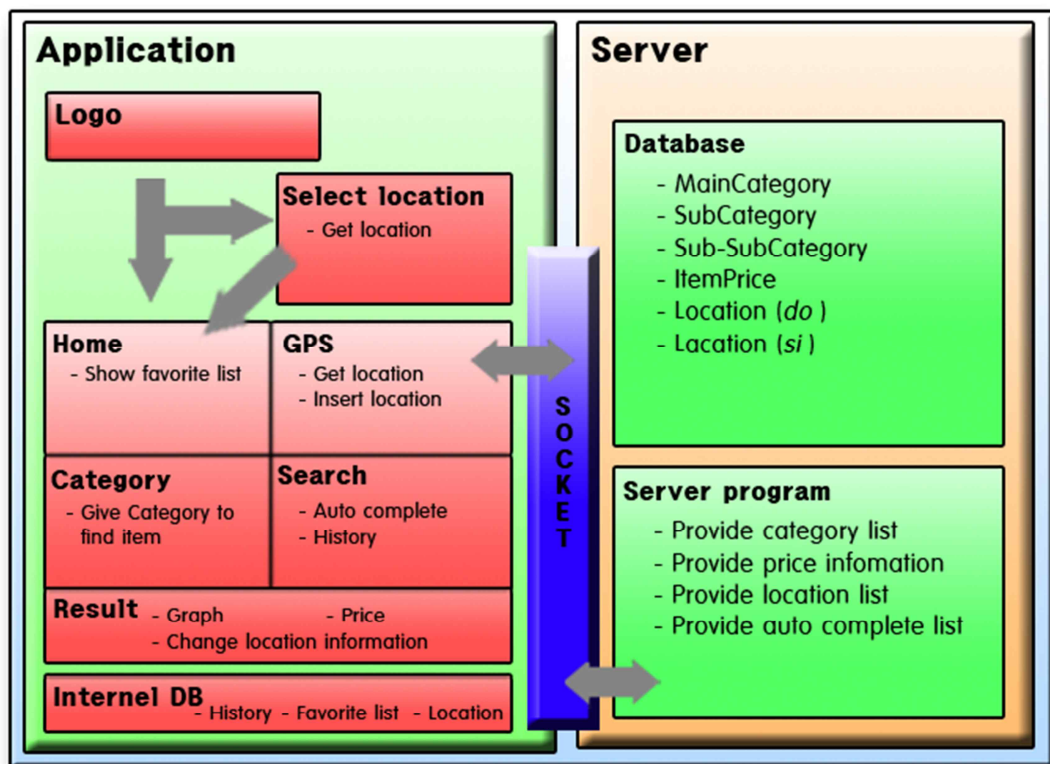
Application

Logo

Select location
- Get location

Home
- Show favorite list

GPS
- Get location
- Insert location

Category
- Give Category to find item

Search
- Auto complete
- History

Result - Graph - Price
- Change location information

Internel DB - History - Favorite list - Location

SOCKET

Server

Database
- MainCategory
- SubCategory
- Sub-SubCategory
- ItemPrice
- Location (*do*)
- Lacation (*si*)

Server program
- Provide category list
- Provide price infomation
- Provide location list
- Provide auto complete list